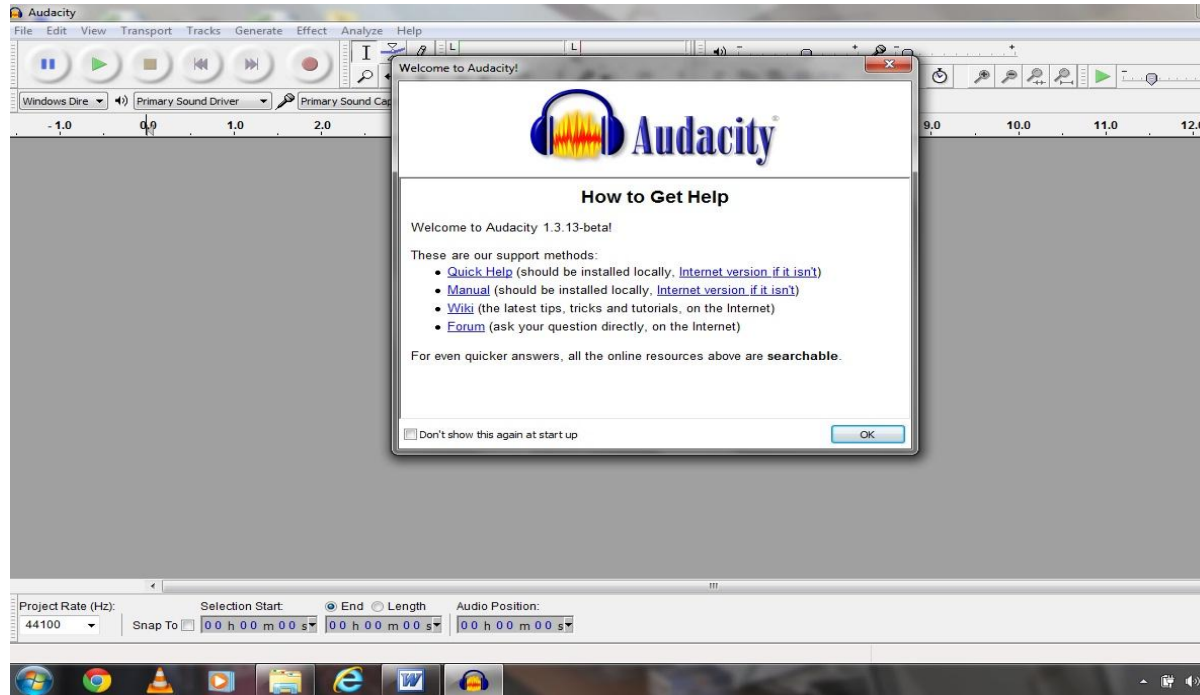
Audacity

File Edit View Transport Tracks Generate Effect Analyze Help

Windows Dire Primary Sound Driver Primary Sound Cap

-1.0 0.0 1.0 2.0 9.0 10.0 11.0 12.0

Welcome to Audacity!

Audacity

How to Get Help

Welcome to Audacity 1.3.13-beta!

These are our support methods:

- Quick Help (should be installed locally, Internet version if it isn't)
- Manual (should be installed locally, Internet version if it isn't)
- Wiki (the latest tips, tricks and tutorials, on the Internet)
- Forum (ask your question directly, on the Internet)

For even quicker answers, all the online resources above are **searchable**.

Don't show this again at start up

OK

Project Rate (Hz): 44100

Snap To

Selection Start: 00 h 00 m 00 s

End Length 00 h 00 m 00 s

Audio Position: 00 h 00 m 00 s